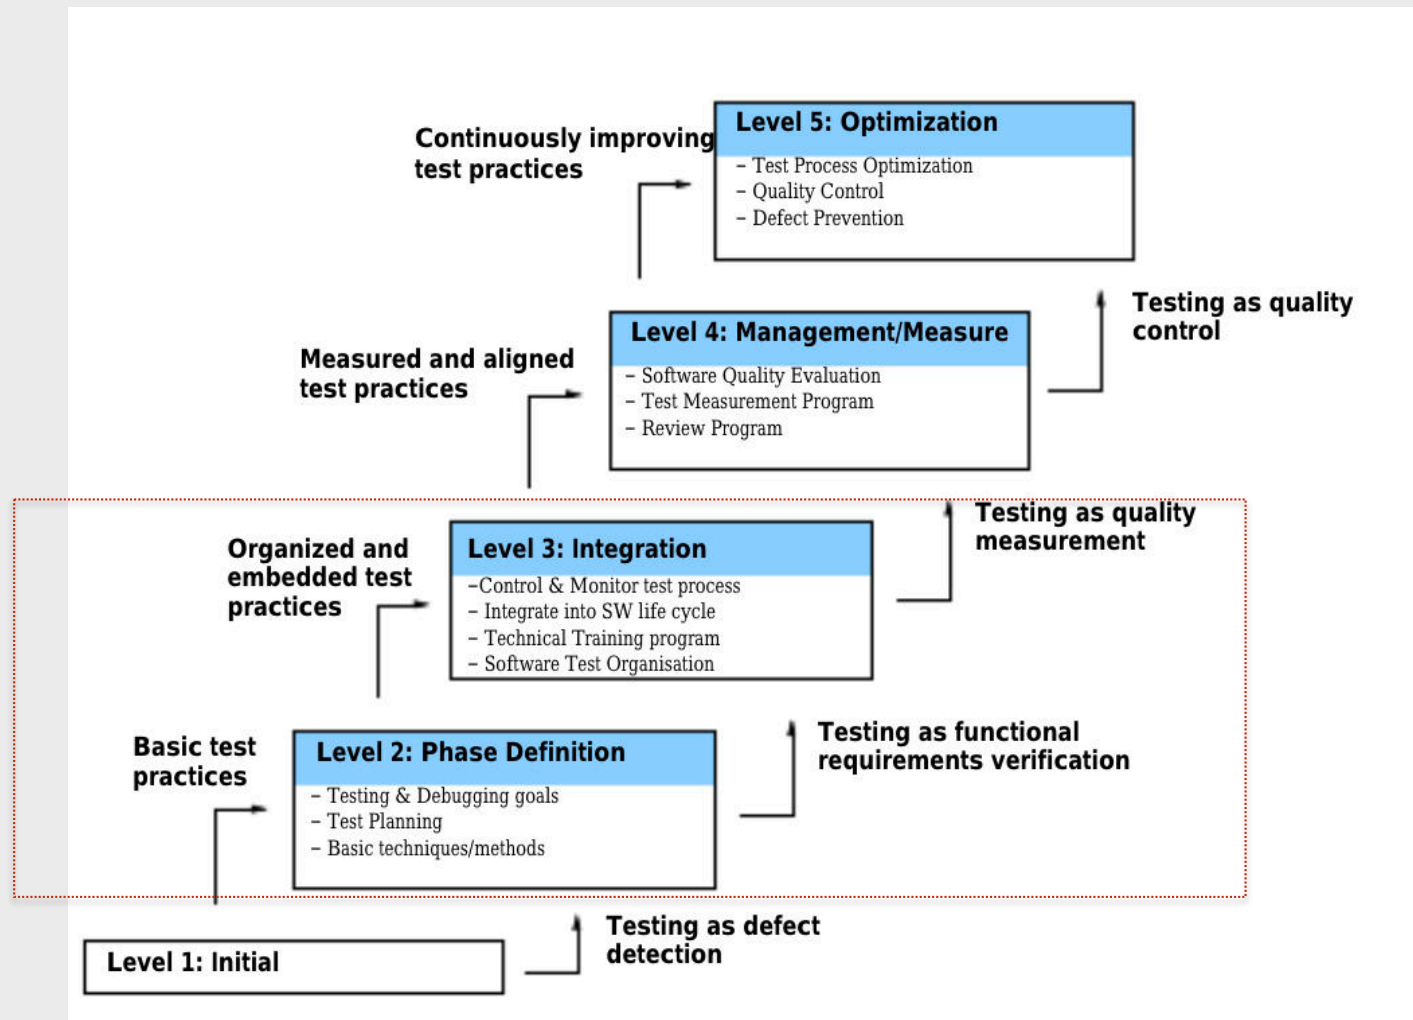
Continuously improving test practices

Level 5: Optimization
– Test Process Optimization
– Quality Control
– Defect Prevention

Testing as quality control

Measured and aligned test practices

Level 4: Management/Measure
– Software Quality Evaluation
– Test Measurement Program
– Review Program

Testing as quality measurement

Organized and embedded test practices

Level 3: Integration
–Control & Monitor test process
– Integrate into SW life cycle
– Technical Training program
– Software Test Organisation

Testing as functional requirements verification

Basic test practices

Level 2: Phase Definition
– Testing & Debugging goals
– Test Planning
– Basic techniques/methods

Testing as defect detection

Level 1: Initial